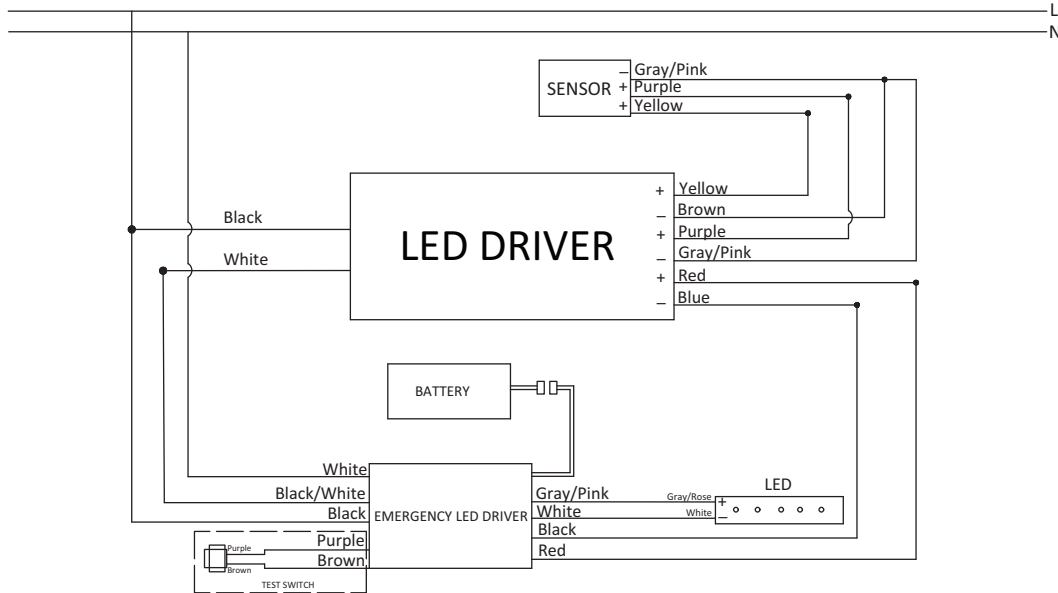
L
N

SENSOR
–
+
+
Gray/Pink
Purple
Yellow

Black
White

LED DRIVER

+
–
+
–
+
–
Yellow
Brown
Purple
Gray/Pink
Red
Blue

BATTERY

White
Black/White
Black
Purple
Brown

EMERGENCY LED DRIVER

Gray/Pink
White
Black
Red

Purple
Brown
TEST SWITCH

LED
Gray/Rose
White
+
–